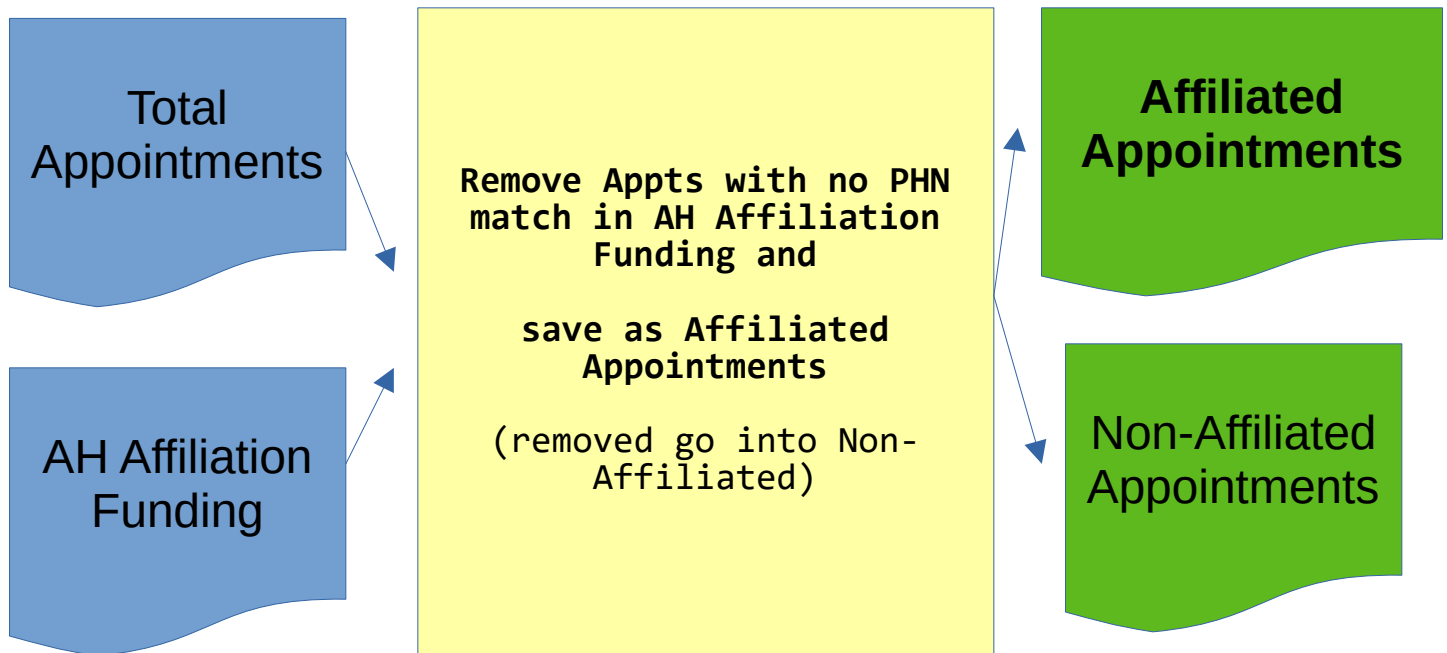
Total Appointments

AH Affiliation Funding

Remove Appts with no PHN match in AH Affiliation Funding and

save as Affiliated Appointments

(removed go into Non-Affiliated)

Affiliated Appointments

Non-Affiliated Appointments